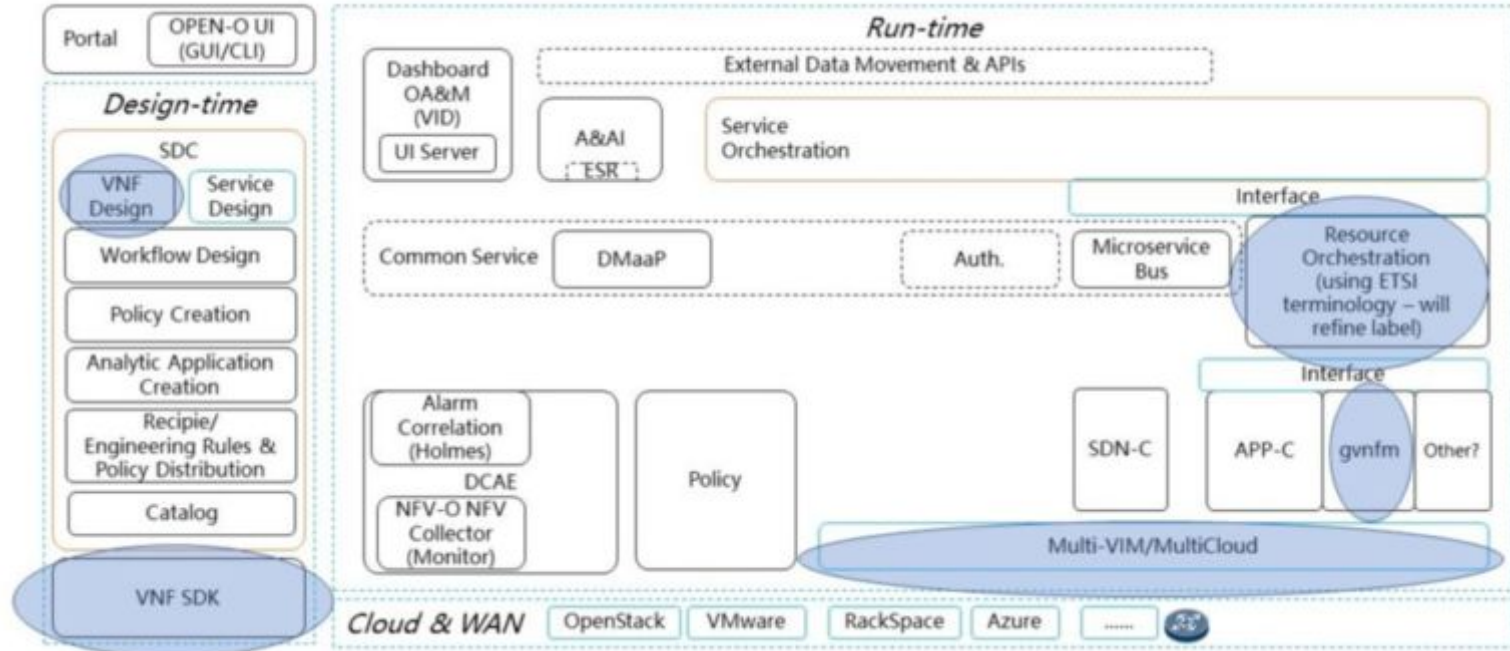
Portal

OPEN-O UI (GUI/CLI)

Design-time

SDC

VNF Design

Service Design

Workflow Design

Policy Creation

Analytic Application Creation

Recipie/ Engineering Rules & Policy Distribution

Catalog

VNF SDK

Run-time

Dashboard OA&M (VID)

UI Server

External Data Movement & APIs

A&AI

ESR

Service Orchestration

Interface

Common Service

DMaaP

Auth.

Microservice Bus

Resource Orchestration (using ETSI terminology – will refine label)

Interface

Alarm Correlation (Holmes)

DCAE

NFV-O NFV Collector (Monitor)

Policy

SDN-C

APP-C

gvnfm

Other?

Multi-VIM/MultiCloud

Cloud & WAN

OpenStack

VMware

RackSpace

Azure

......